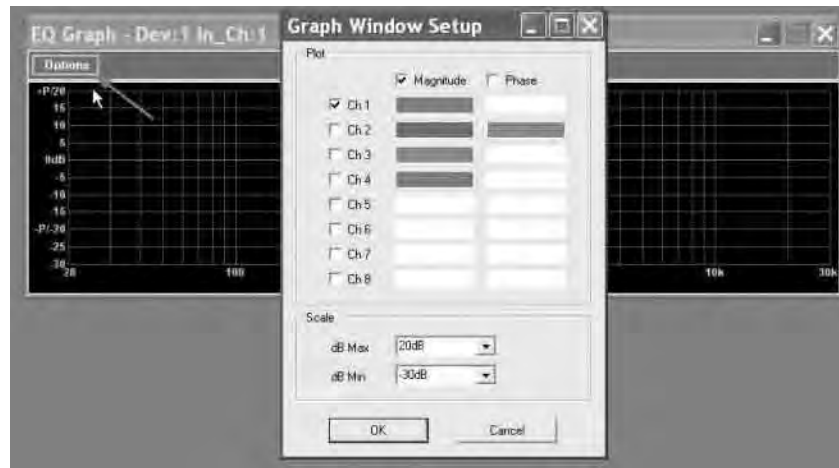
EQ Graph - Dev:1 In_Ch:1

Options

+P/20
15
10
5
0dB
-5
-10
-15
-P/-20
-25
-30
20
100
10k
30k

Graph Window Setup

Plot

Magnitude
Phase

Ch 1
Ch 2
Ch 3
Ch 4
Ch 5
Ch 6
Ch 7
Ch 8

Scale

dB Max
20dB

dB Min
-30dB

OK

Cancel